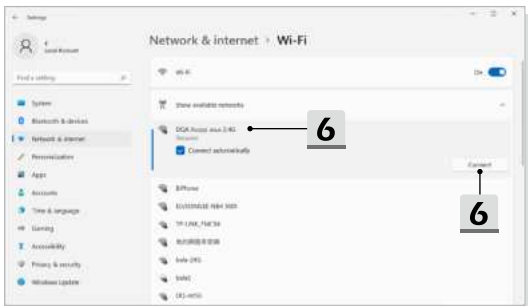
Settings

Local Account

Find a setting

System
Bluetooth & devices
Network & internet
Personalization
Apps
Accounts
Time & language
Gaming
Accessibility
Privacy & security
Windows Update

Network & internet › Wi-Fi

Wi-Fi
On

Show available networks

DQA Asusz asus 2.4G
Secured
Connect automatically

Connect

6

6

BiPhone
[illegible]
TP-LINK_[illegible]
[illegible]
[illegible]
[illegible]
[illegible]